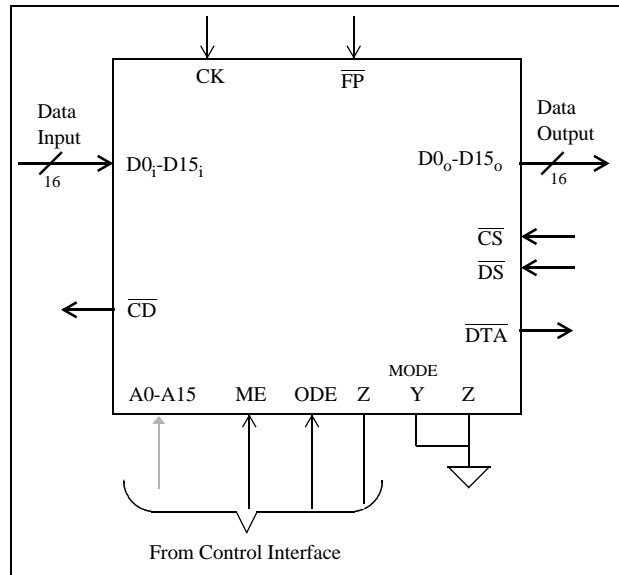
CK

$\overline{FP}$

Data Input

16

$D0_i$-$D15_i$

Data Output

$D0_o$-$D15_o$

16

$\overline{CS}$

$\overline{DS}$

$\overline{CD}$

$\overline{DTA}$

MODE

A0-A15 ME ODE Z Y Z

From Control Interface